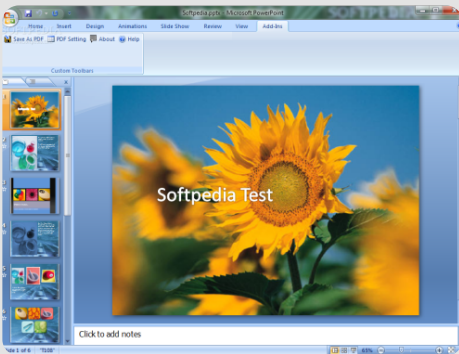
Softpedia.pptx - Microsoft PowerPoint

Home Insert Design Animations Slide Show Review View Add-Ins

Save As PDF PDF Setting About Help

Custom Toolbars

Softpedia Test

Click to add notes

lide 1 of 6 "Sold" 63%